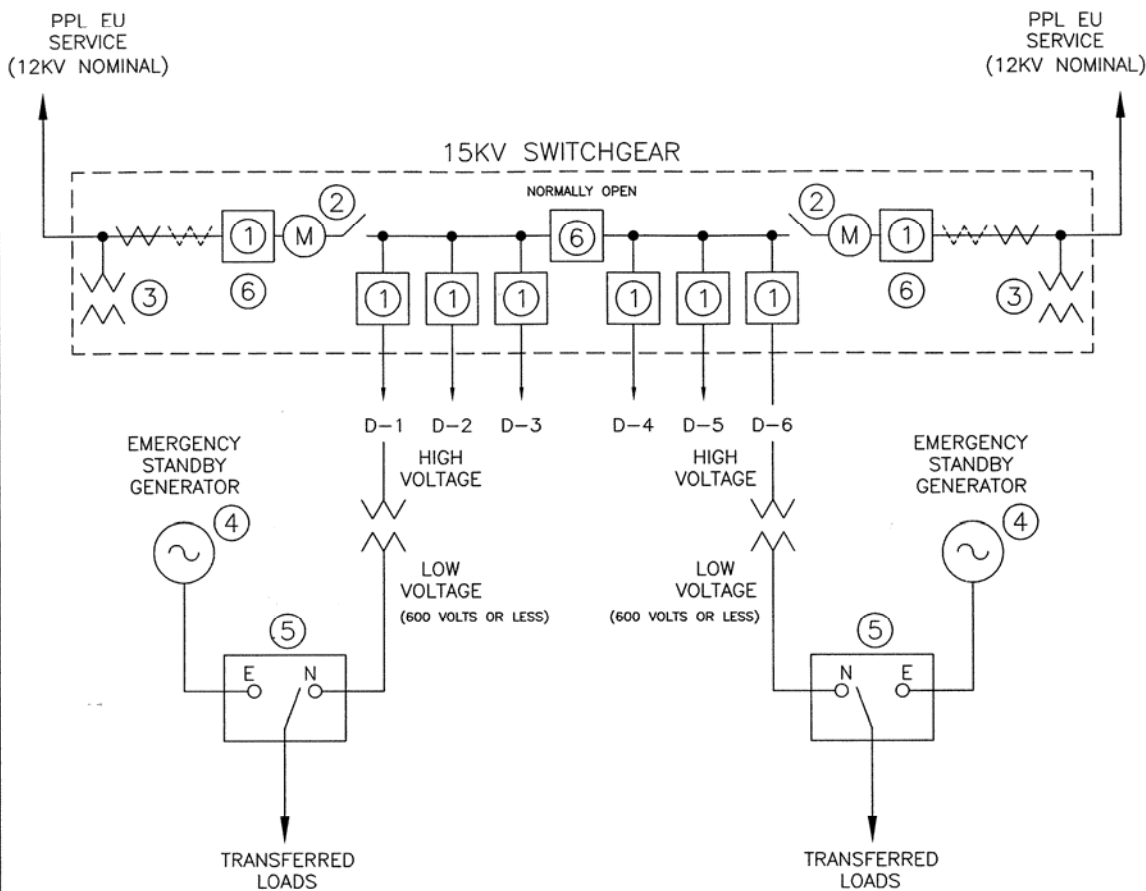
PPL EU SERVICE (12KV NOMINAL)

PPL EU SERVICE (12KV NOMINAL)

15KV SWITCHGEAR

NORMALLY OPEN

2

1

M

6

3

6

1

1

1

1

1

1

2

M

1

6

3

D-1 D-2 D-3 D-4 D-5 D-6

EMERGENCY STANDBY GENERATOR

4

HIGH VOLTAGE

LOW VOLTAGE (600 VOLTS OR LESS)

HIGH VOLTAGE

LOW VOLTAGE (600 VOLTS OR LESS)

EMERGENCY STANDBY GENERATOR

4

5

E N

5

N E

TRANSFERRED LOADS

TRANSFERRED LOADS